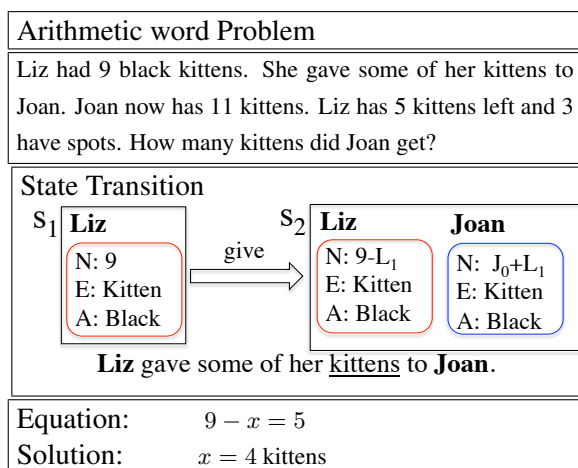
Arithmetic word Problem

Liz had 9 black kittens. She gave some of her kittens to Joan. Joan now has 11 kittens. Liz has 5 kittens left and 3 have spots. How many kittens did Joan get?

State Transition

$s_1$ Liz

N: 9
E: Kitten
A: Black

give

$s_2$ Liz

N: 9-$L_1$
E: Kitten
A: Black

Joan

N: $J_0$+$L_1$
E: Kitten
A: Black

Liz gave some of her kittens to Joan.

Equation: $9 - x = 5$

Solution: $x = 4$ kittens